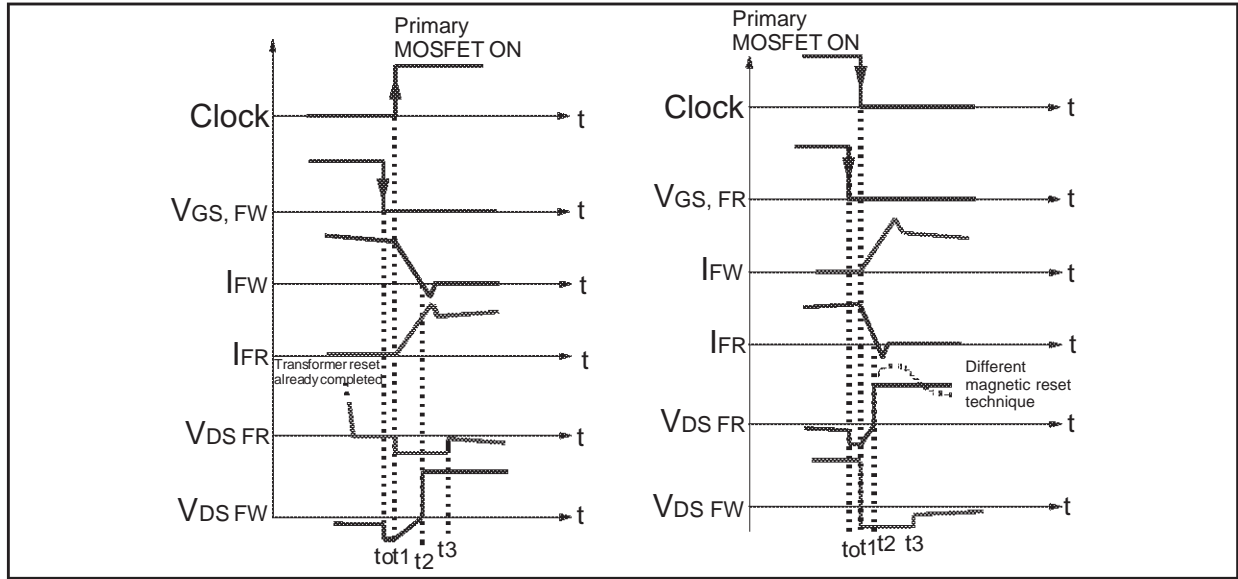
Primary MOSFET ON

Clock

t

$V_{GS, FW}$

t

$I_{FW}$

t

$I_{FR}$

t

Transformer reset already completed

$V_{DS\ FR}$

t

$V_{DS\ FW}$

t

$t_0 t_1$ $t_2$ $t_3$

Primary MOSFET ON

Clock

t

$V_{GS, FR}$

t

$I_{FW}$

t

$I_{FR}$

t

Different magnetic reset technique

$V_{DS\ FR}$

t

$V_{DS\ FW}$

t

$t_0 t_1$ $t_2$ $t_3$